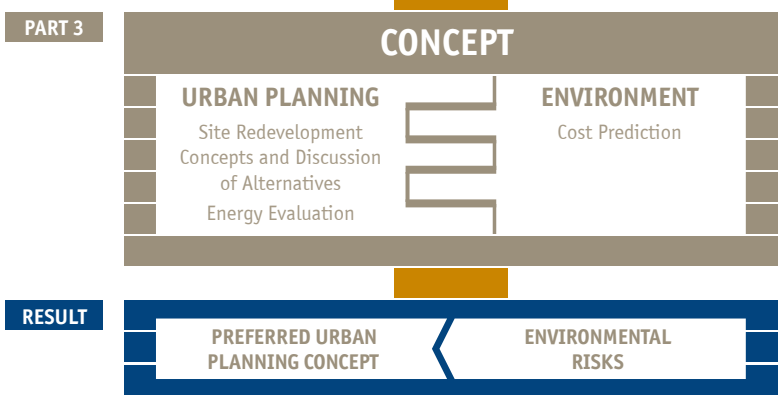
PART 3

CONCEPT

URBAN PLANNING

Site Redevelopment Concepts and Discussion of Alternatives

Energy Evaluation

ENVIRONMENT

Cost Prediction

RESULT

PREFERRED URBAN PLANNING CONCEPT

ENVIRONMENTAL RISKS